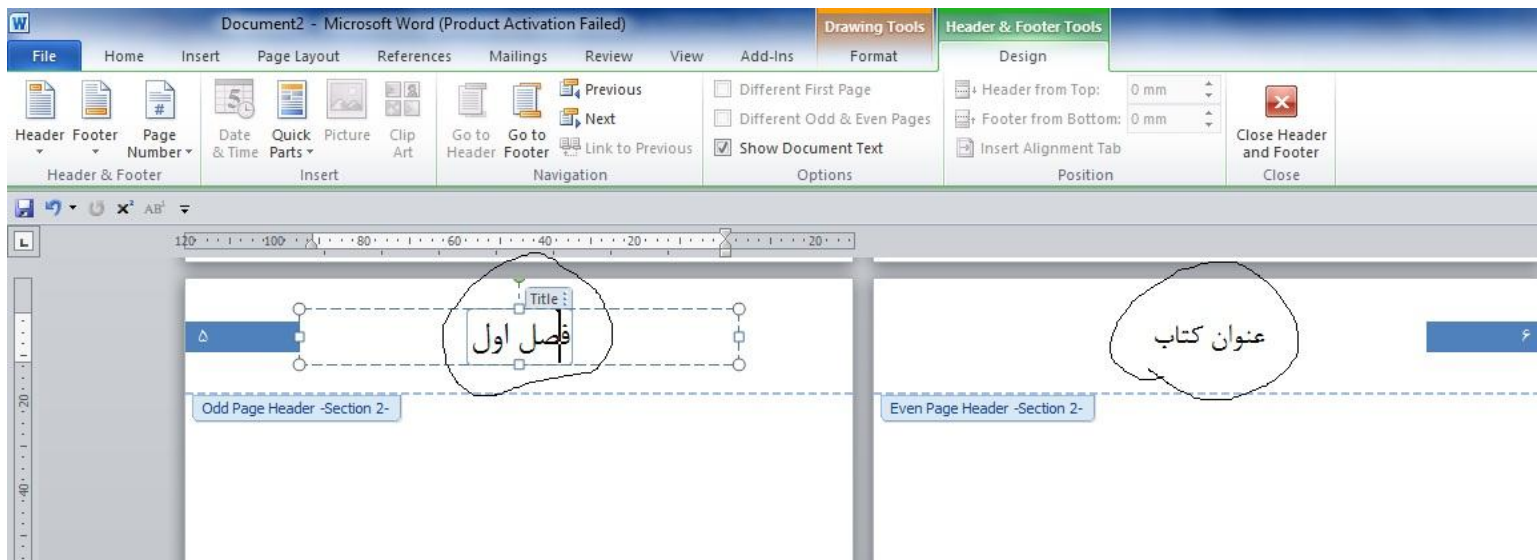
W Document2 - Microsoft Word (Product Activation Failed) Drawing Tools Header & Footer Tools

File Home Insert Page Layout References Mailings Review View Add-Ins Format Design

Header Footer Page Number
Header & Footer

Date & Time Quick Parts Picture Clip Art
Insert

Go to Header Go to Footer Previous Next Link to Previous
Navigation

Different First Page
Different Odd & Even Pages
Show Document Text
Options

Header from Top: 0 mm
Footer from Bottom: 0 mm
Insert Alignment Tab
Position

Close Header and Footer
Close

120 · 100 · 80 · 60 · 40 · 20 · 20

20
40

Title

۵ فصل اول

Odd Page Header -Section 2-

عنوان کتاب ۶

Even Page Header -Section 2-